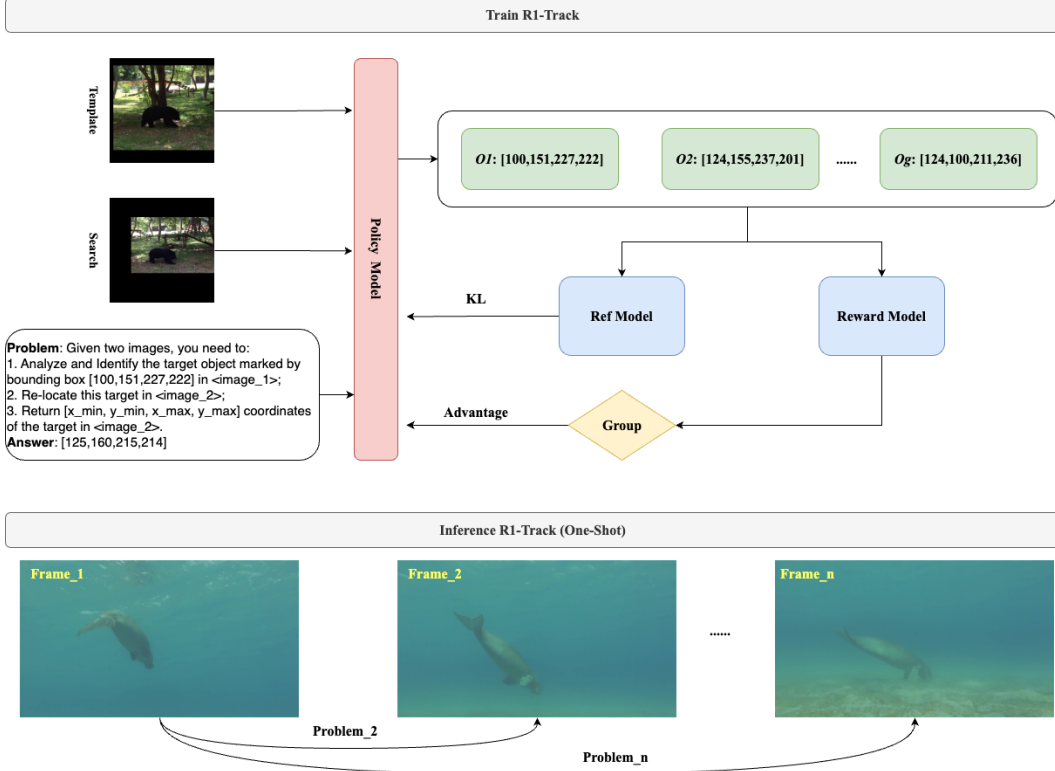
Train R1-Track

Template

Search

Policy Model

*O1*: [100,151,227,222]

*O2*: [124,155,237,201]

......

*Og*: [124,100,211,236]

KL

Ref Model

Reward Model

**Problem**: Given two images, you need to:
1. Analyze and Identify the target object marked by bounding box [100,151,227,222] in <image_1>;
2. Re-locate this target in <image_2>;
3. Return [x_min, y_min, x_max, y_max] coordinates of the target in <image_2>.
**Answer**: [125,160,215,214]

Advantage

Group

Inference R1-Track (One-Shot)

Frame_1

Frame_2

......

Frame_n

Problem_2

Problem_n